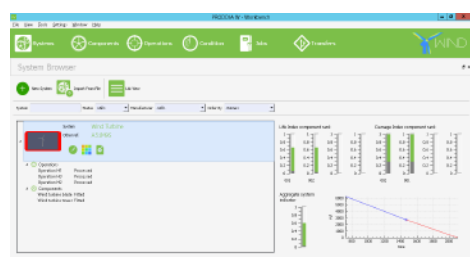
FACEDIA IV - Workbench

File View Tools Settings Window Help

Systems Components Operations Condition Jobs Transfers

WIND

System Browser

New System Import From File List View

System Status Manufacturer Visibility

System
Offshore
Wind Turbine
AT-2000

Operations
Operation #1 Processed
Operation #2 Processed
Operation #3 Processed
Components
Wind turbine blade Fitted
Wind turbine tower Fitted

Life Index component card

Damage Index component card

Aggregate system indicator

Time